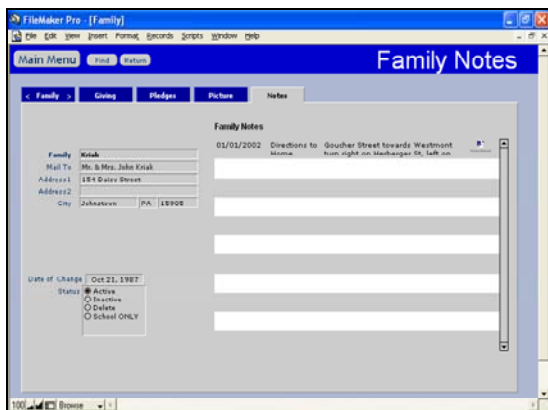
FileMaker Pro - [Family]

File Edit View Insert Format Records Scripts Window Help

Main Menu Find Return

Family Notes

< Family > Giving Pledges Picture Notes

Family Notes

01/01/2002 Directions to Home Goucher Street towards Westmont turn right on Herberger St, left on

Family Kriak
Mail To Mr. & Mrs. John Kriak
Address1 184 Daisy Street
Address2
City Johnstown PA 15905

Date of Change Oct 21, 1987
Status Active
Inactive
Delete
School ONLY

100 Browse